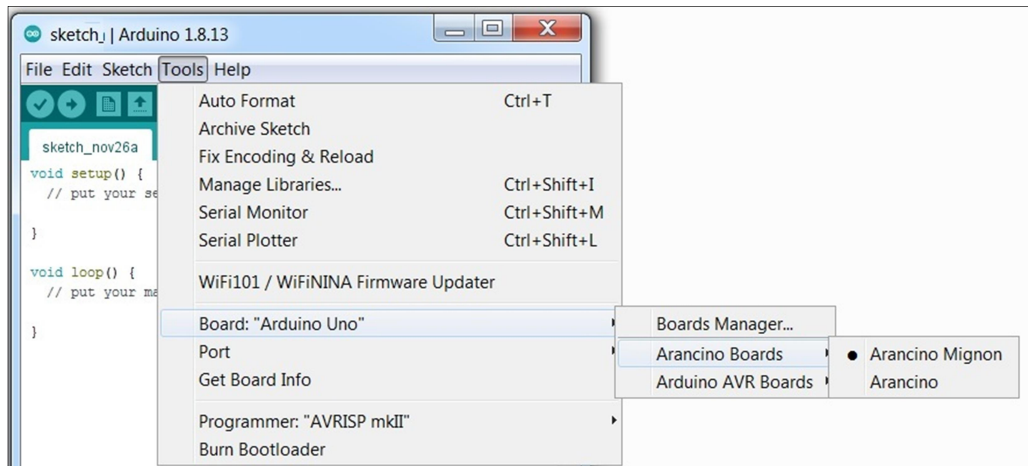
sketch_ | Arduino 1.8.13

File Edit Sketch Tools Help

sketch_nov26a

void setup() {
  // put your se

}

void loop() {
  // put your ma

}

Auto Format Ctrl+T
Archive Sketch
Fix Encoding & Reload
Manage Libraries... Ctrl+Shift+I
Serial Monitor Ctrl+Shift+M
Serial Plotter Ctrl+Shift+L
WiFi101 / WiFiNINA Firmware Updater
Board: "Arduino Uno"
Port
Get Board Info
Programmer: "AVRISP mkII"
Burn Bootloader

Boards Manager...
Arancino Boards
Arduino AVR Boards

Arancino Mignon
Arancino